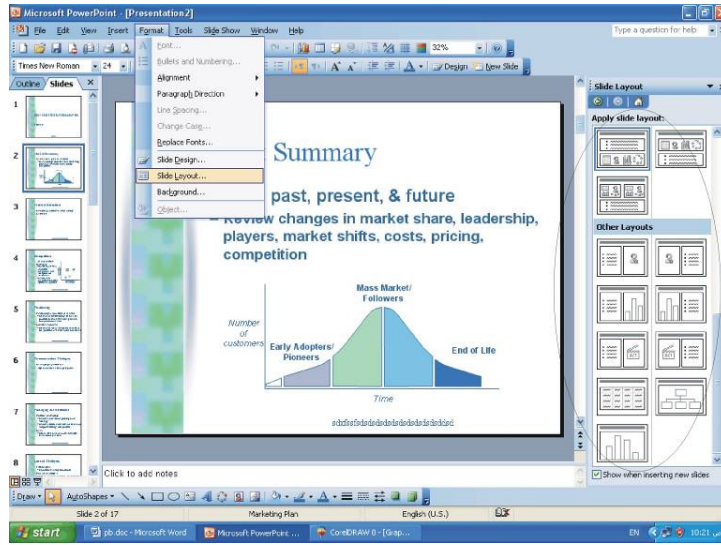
Microsoft PowerPoint - [Presentation2]

File Edit View Insert Format Tools Slide Show Window Help

Type a question for help

Times New Roman 24

32%

Design New Slide

Outline Slides

Font...
Bullets and Numbering...
Alignment
Paragraph Direction
Line Spacing...
Change Case...
Replace Fonts...
Slide Design...
Slide Layout...
Background...
Object...

Summary

past, present, & future

– Review changes in market share, leadership, players, market shifts, costs, pricing, competition

Mass Market/ Followers

Number of customers

Early Adopters/ Pioneers

End of Life

Time

sdsdsdsdsdsdsdsdsdsdsdsdsd

Click to add notes

Slide Layout

Apply slide layout:

Other Layouts

Show when inserting new slides

Draw AutoShapes

Slide 2 of 17 Marketing Plan English (U.S.)

start pb.doc - Microsoft Word Microsoft PowerPoint ... CorelDRAW 8 - [Grap... EN 10:21